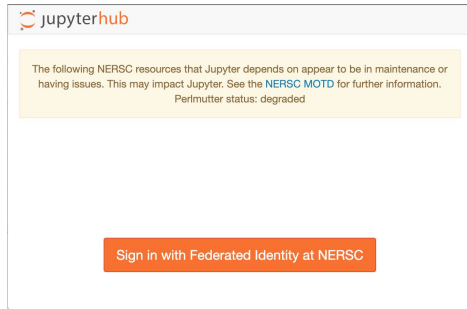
jupyterhub

The following NERSC resources that Jupyter depends on appear to be in maintenance or having issues. This may impact Jupyter. See the NERSC MOTD for further information.
Perlmutter status: degraded

Sign in with Federated Identity at NERSC